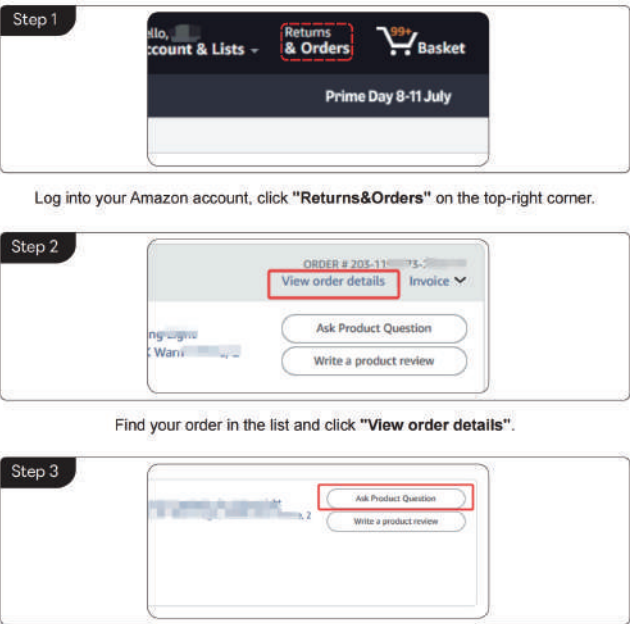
Step 1

ello, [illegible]
ccount & Lists
Returns
& Orders
99+
Basket
Prime Day 8-11 July

Log into your Amazon account, click **"Returns&Orders"** on the top-right corner.

Step 2

ORDER # 203-11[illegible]73-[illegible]
View order details
Invoice
ng Light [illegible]
Warr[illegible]
Ask Product Question
Write a product review

Find your order in the list and click **"View order details"**.

Step 3

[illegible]
Ask Product Question
Write a product review